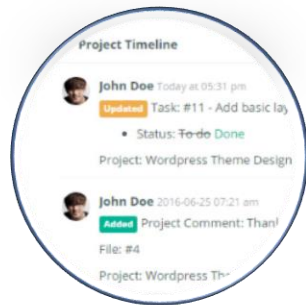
Project Timeline

John Doe Today at 05:31 pm
Updated Task: #11 - Add basic lay

• Status: ~~To do~~ Done

Project: Wordpress Theme Design

John Doe 2016-06-25 07:21 am
Added Project Comment: Than

File: #4

Project: Wordpress Th